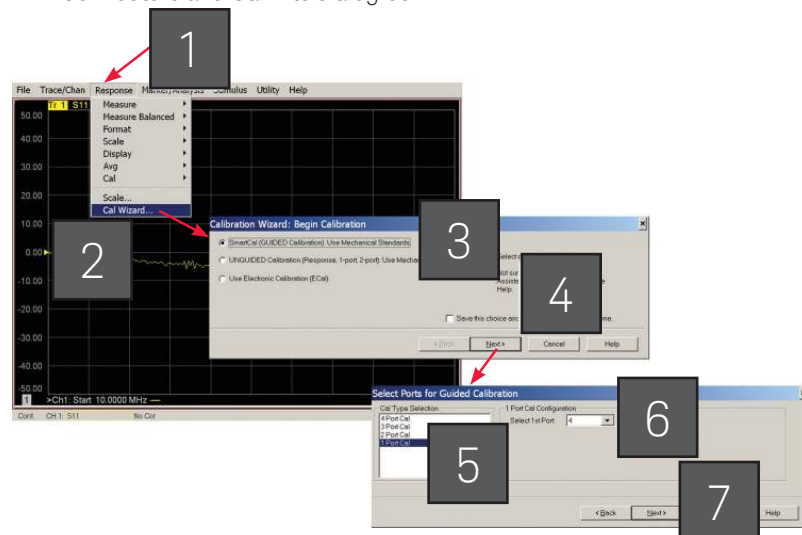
1

File Trace/Chan Response Marker/Analysis Stimulus Utility Help

Tr 1 S11

Measure
Measure Balanced
Format
Scale
Display
Avg
Cal

Scale...
Cal Wizard...

50.00
40.00
30.00
20.00
10.00
0.00
-10.00
-20.00
-30.00
-40.00
-50.00

1 >Ch1: Start 10.0000 MHz

Cont CH 1: S11 No Cor

2

Calibration Wizard: Begin Calibration

SmartCal (GUIDED Calibration): Use Mechanical Standards

UNGUIDED Calibration (Response, 1-port, 2-port): Use Mecha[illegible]

Use Electronic Calibration (ECal)

Select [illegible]

Not sur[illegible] Assiste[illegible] Help.

Save this choice an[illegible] me.

< Back Next > Cancel Help

3

4

Select Ports for Guided Calibration

Cal Type Selection
4 Port Cal
3 Port Cal
2 Port Cal
1 Port Cal

1 Port Cal Configuration
Select 1st Port 4

5

6

< Back Next > Help

7